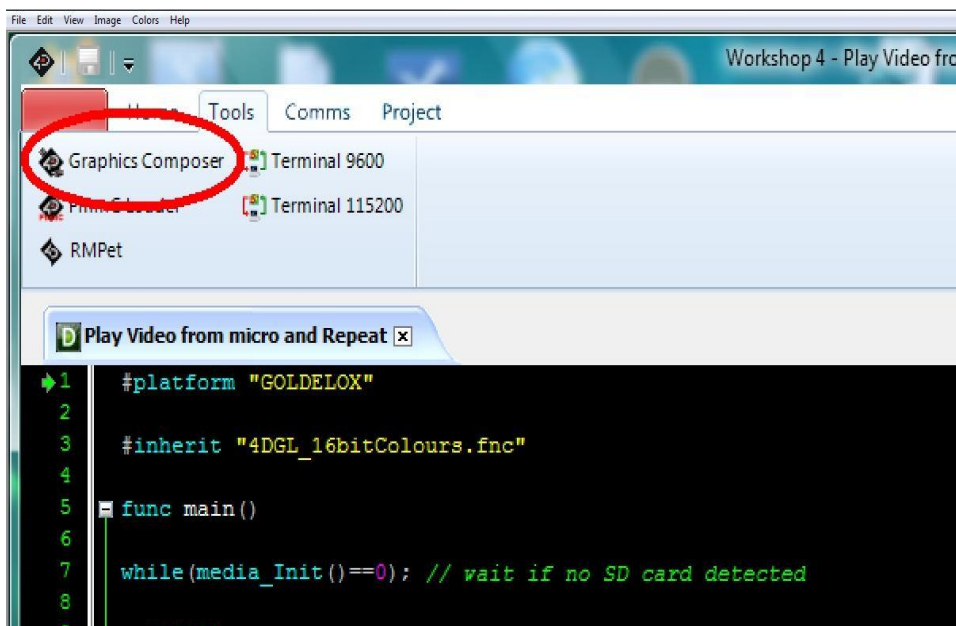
File Edit View Image Colors Help

Workshop 4 - Play Video fro

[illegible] Tools Comms Project

Graphics Composer
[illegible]
RMPet
Terminal 9600
Terminal 115200

D Play Video from micro and Repeat ☒

1 #platform "GOLDELOX"
2
3 #inherit "4DGL_16bitColours.fnc"
4
5 func main()
6
7 while(media_Init()==0); // wait if no SD card detected
8